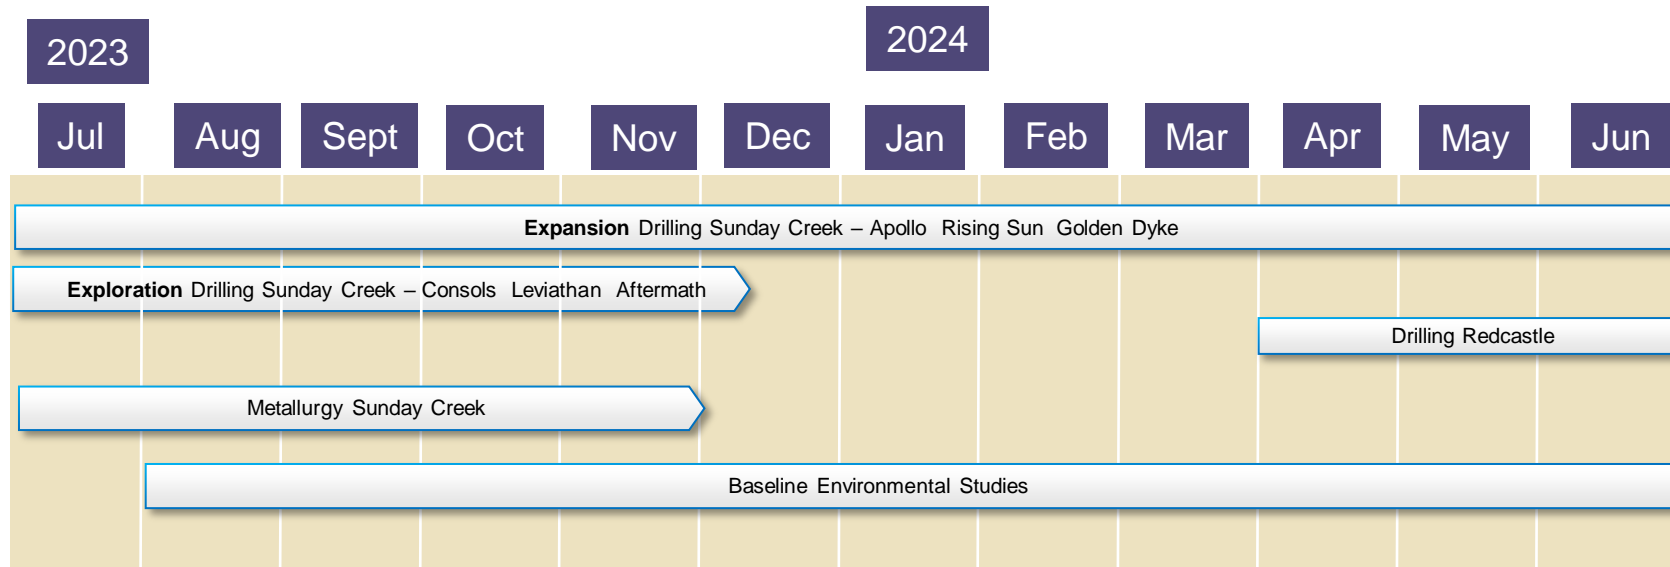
2023

2024

| Jul | Aug | Sept | Oct | Nov | Dec | Jan | Feb | Mar | Apr | May | Jun |
|---|---|---|---|---|---|---|---|---|---|---|---|

**Expansion** Drilling Sunday Creek – Apollo Rising Sun Golden Dyke

**Exploration** Drilling Sunday Creek – Consols Leviathan Aftermath

Drilling Redcastle

Metallurgy Sunday Creek

Baseline Environmental Studies